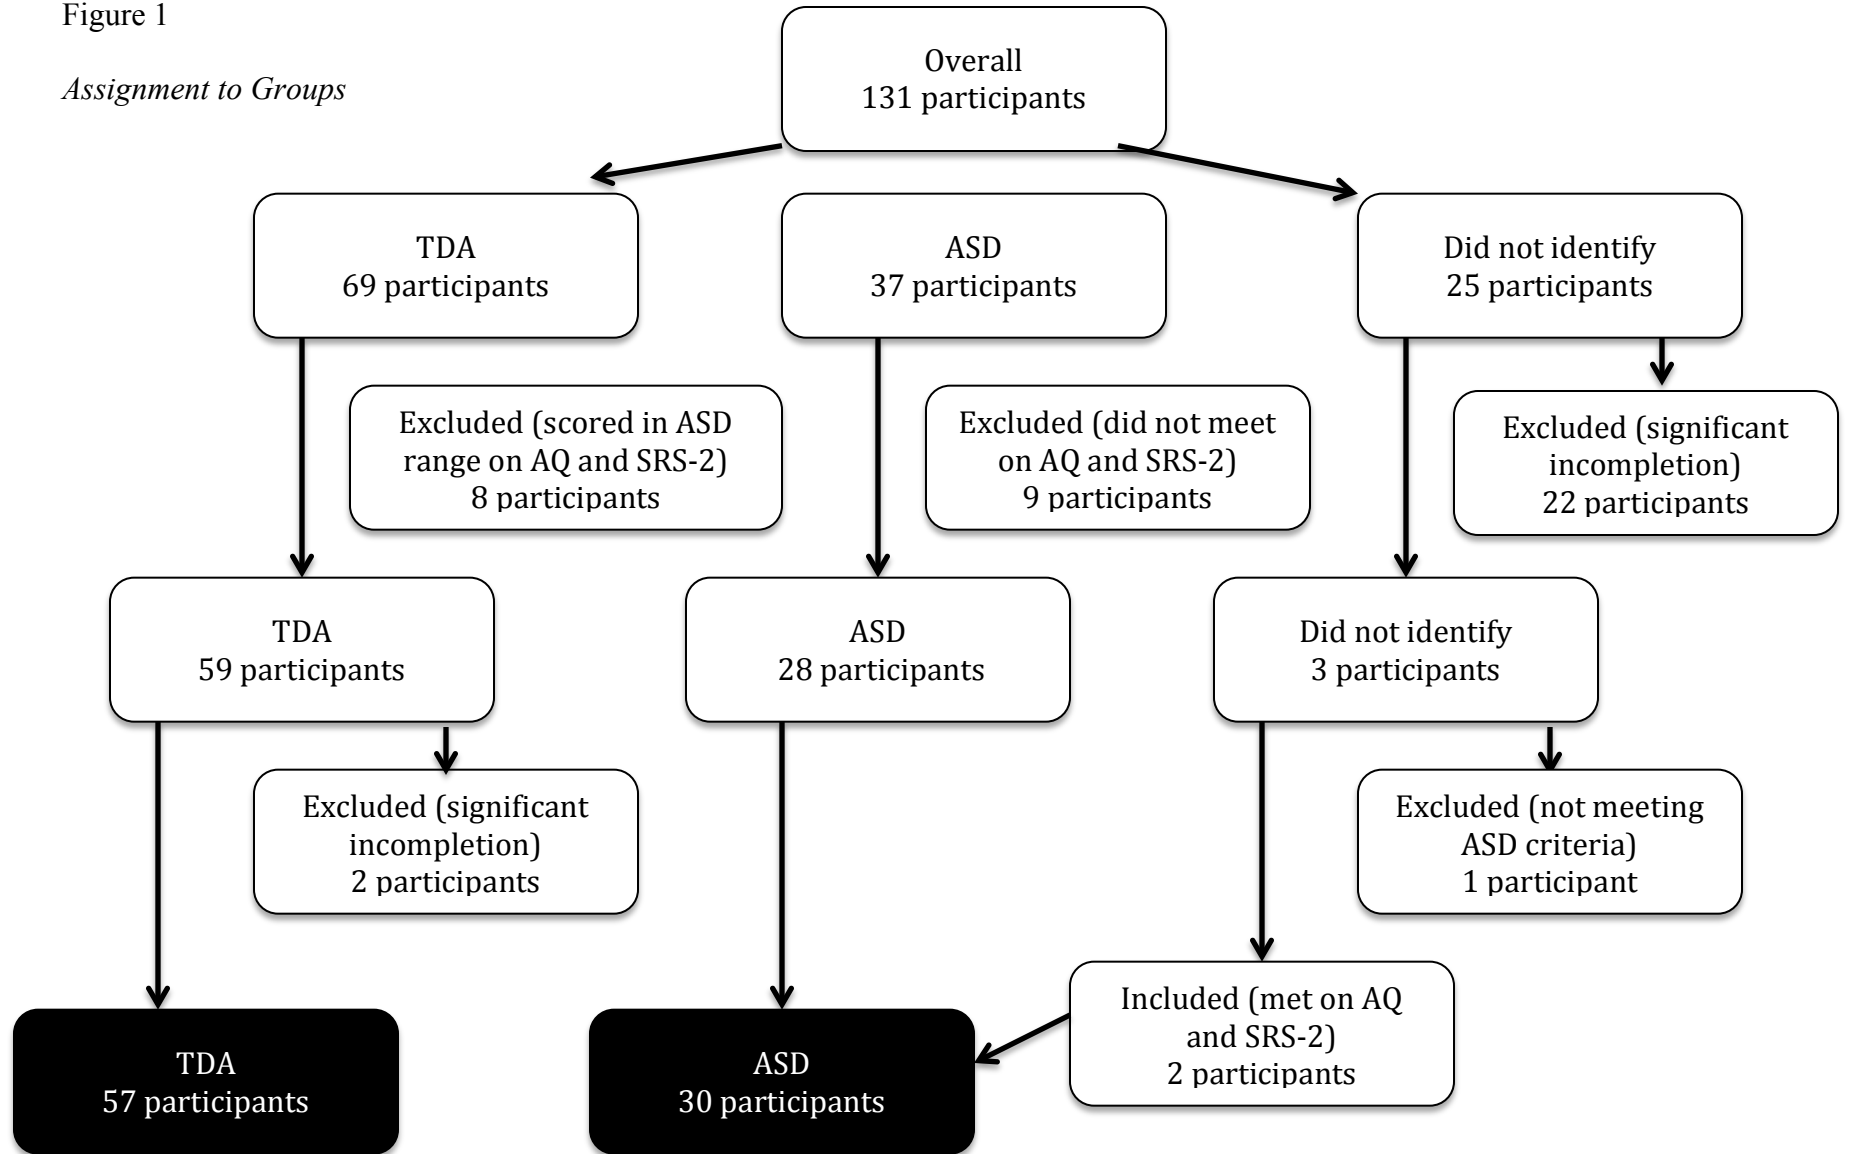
Figure 1

Assignment to Groups

Overall
131 participants

TDA
69 participants

ASD
37 participants

Did not identify
25 participants

Excluded (scored in ASD range on AQ and SRS-2)
8 participants

Excluded (did not meet on AQ and SRS-2)
9 participants

Excluded (significant incompletion)
22 participants

TDA
59 participants

ASD
28 participants

Did not identify
3 participants

Excluded (significant incompletion)
2 participants

Excluded (not meeting ASD criteria)
1 participant

Included (met on AQ and SRS-2)
2 participants

TDA
57 participants

ASD
30 participants